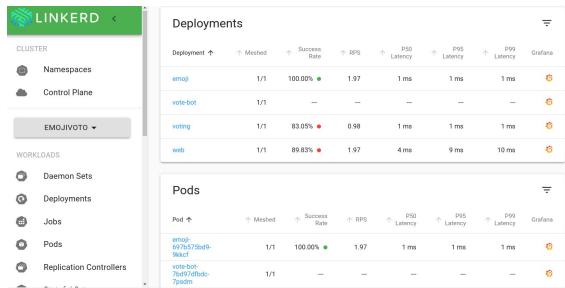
LINKERD <

CLUSTER

Namespaces

Control Plane

EMOJIVOTO ▾

WORKLOADS

Daemon Sets

Deployments

Jobs

Pods

Replication Controllers

Deployments

| Deployment ↑ | ↑ Meshed | ↑ Success Rate | ↑ RPS | ↑ P50 Latency | ↑ P95 Latency | ↑ P99 Latency | Grafana |
|---|---|---|---|---|---|---|---|
| emoji | 1/1 | 100.00% | 1.97 | 1 ms | 1 ms | 1 ms | |
| vote-bot | 1/1 | — | — | — | — | — | |
| voting | 1/1 | 83.05% | 0.98 | 1 ms | 1 ms | 1 ms | |
| web | 1/1 | 89.83% | 1.97 | 4 ms | 9 ms | 10 ms | |

Pods

| Pod ↑ | ↑ Meshed | ↑ Success Rate | ↑ RPS | ↑ P50 Latency | ↑ P95 Latency | ↑ P99 Latency | Grafana |
|---|---|---|---|---|---|---|---|
| emoji-697b575bd9-9kkcf | 1/1 | 100.00% | 1.97 | 1 ms | 1 ms | 1 ms | |
| vote-bot-7bd97dfbdc-7psdm | 1/1 | — | — | — | — | — | |